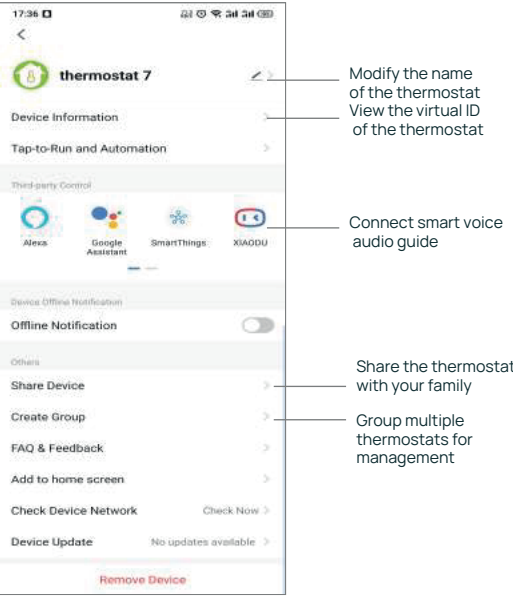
17:36

thermostat 7

Device Information

Tap-to-Run and Automation

Third-party Control

Alexa

Google Assistant

SmartThings

XIAODU

Device Offline Notification

Offline Notification

Others

Share Device

Create Group

FAQ & Feedback

Add to home screen

Check Device Network

Check Now

Device Update

No updates available

Remove Device

Modify the name of the thermostat

View the virtual ID of the thermostat

Connect smart voice audio guide

Share the thermostat with your family

Group multiple thermostats for management